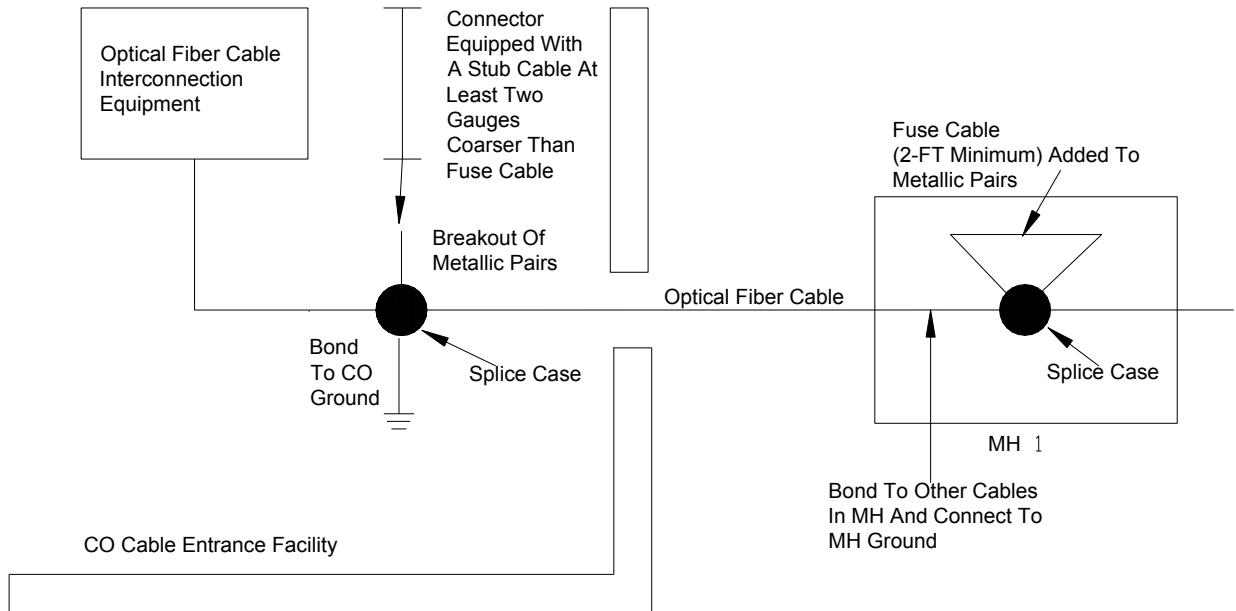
Optical Fiber Cable Interconnection Equipment

Connector Equipped With A Stub Cable At Least Two Gauges Coarser Than Fuse Cable

Fuse Cable (2-FT Minimum) Added To Metallic Pairs

Breakout Of Metallic Pairs

Optical Fiber Cable

Bond To CO Ground

Splice Case

Splice Case

MH 1

Bond To Other Cables In MH And Connect To MH Ground

CO Cable Entrance Facility